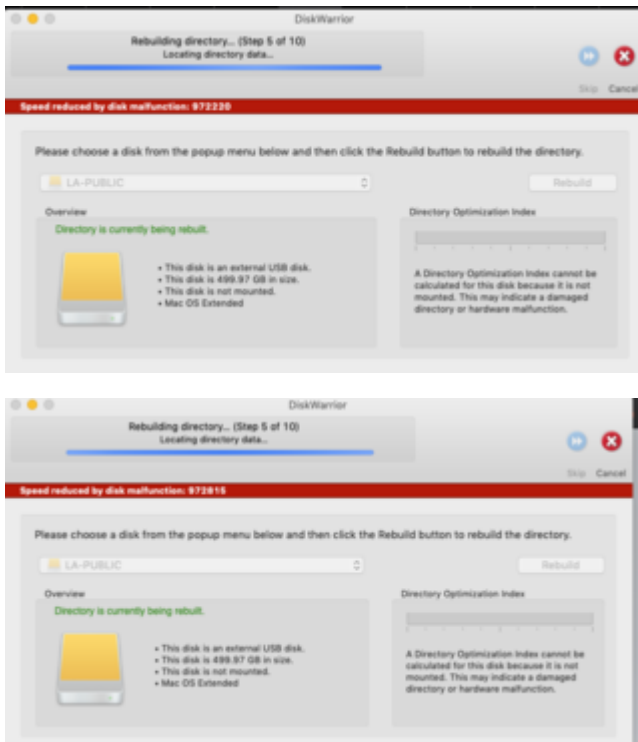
DiskWarrior

Rebuilding directory... (Step 5 of 10)
Locating directory data...

Skip Cancel

Speed reduced by disk malfunction: 972220

Please choose a disk from the popup menu below and then click the Rebuild button to rebuild the directory.

LA-PUBLIC

Rebuild

Overview

Directory is currently being rebuilt.

• This disk is an external USB disk.
• This disk is 499.97 GB in size.
• This disk is not mounted.
• Mac OS Extended

Directory Optimization Index

A Directory Optimization Index cannot be calculated for this disk because it is not mounted. This may indicate a damaged directory or hardware malfunction.

DiskWarrior

Rebuilding directory... (Step 5 of 10)
Locating directory data...

Skip Cancel

Speed reduced by disk malfunction: 972815

Please choose a disk from the popup menu below and then click the Rebuild button to rebuild the directory.

LA-PUBLIC

Rebuild

Overview

Directory is currently being rebuilt.

• This disk is an external USB disk.
• This disk is 499.97 GB in size.
• This disk is not mounted.
• Mac OS Extended

Directory Optimization Index

A Directory Optimization Index cannot be calculated for this disk because it is not mounted. This may indicate a damaged directory or hardware malfunction.